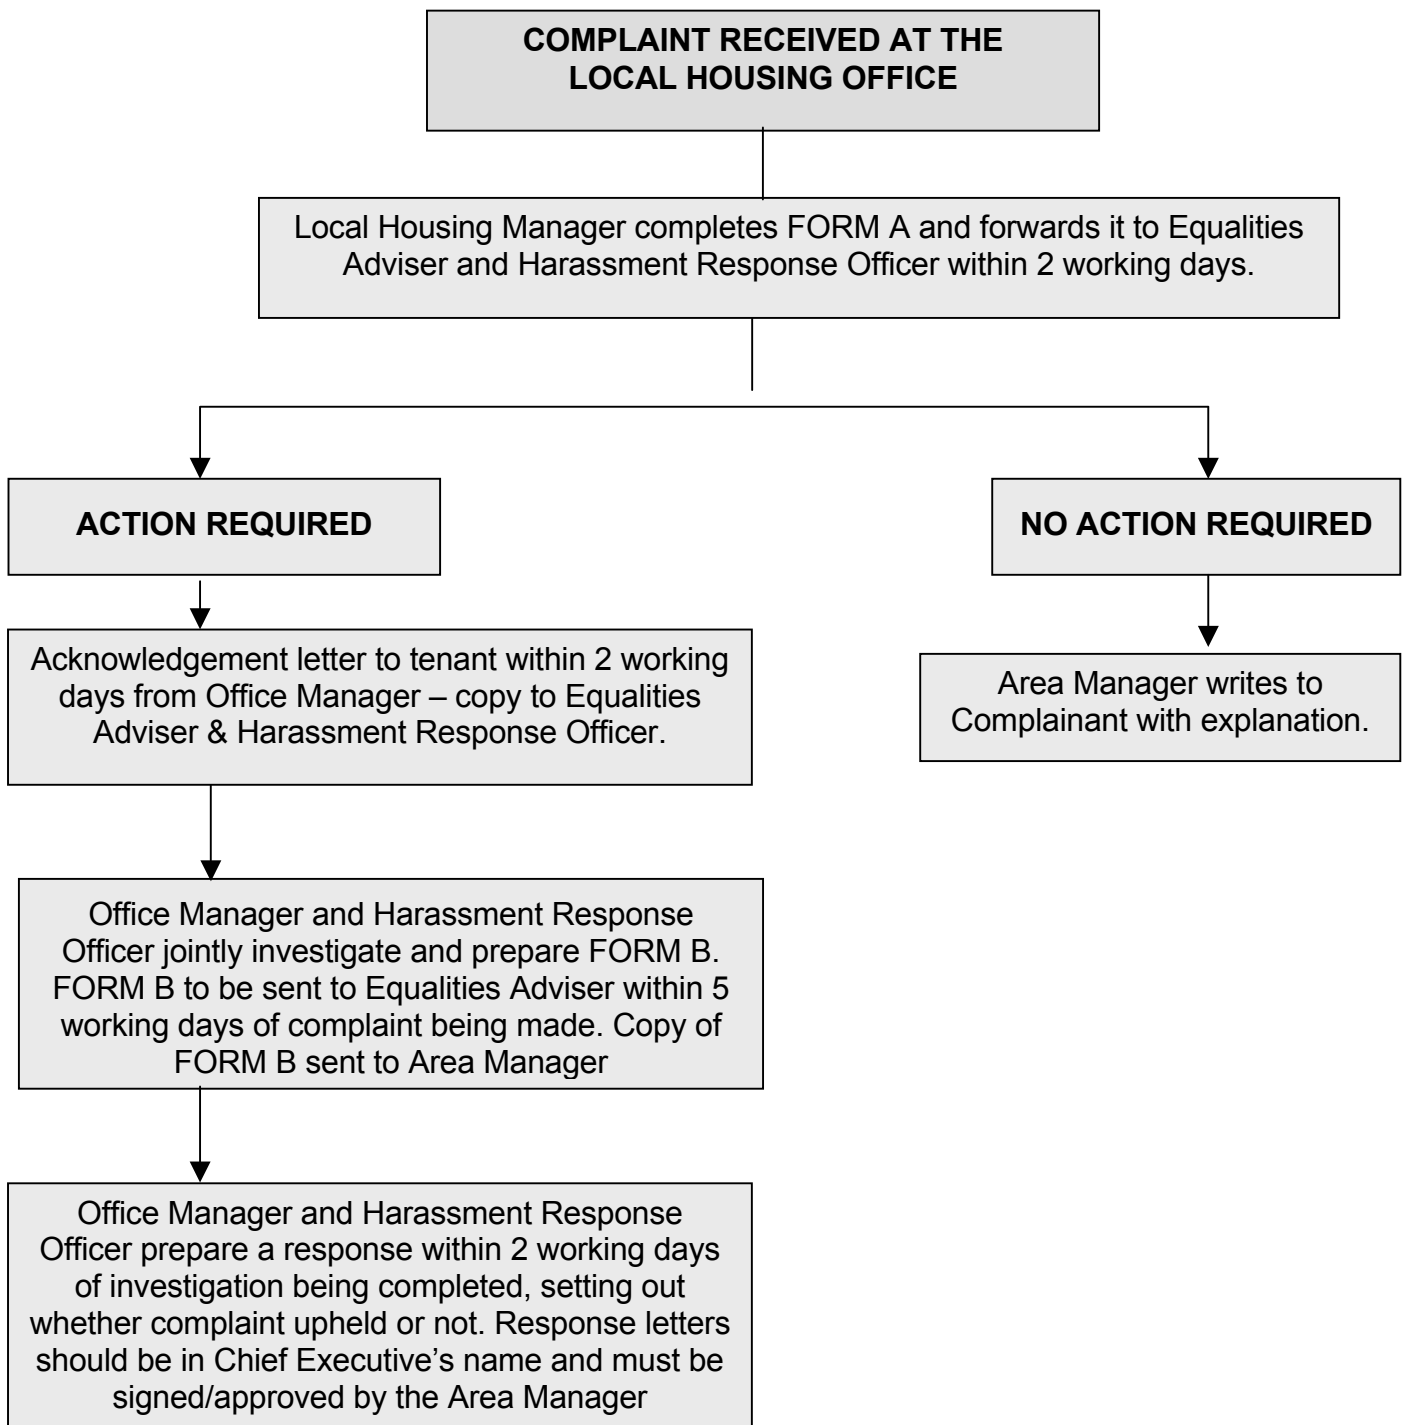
COMPLAINT RECEIVED AT THE LOCAL HOUSING OFFICE

Local Housing Manager completes FORM A and forwards it to Equalities Adviser and Harassment Response Officer within 2 working days.

ACTION REQUIRED

NO ACTION REQUIRED

Acknowledgement letter to tenant within 2 working days from Office Manager – copy to Equalities Adviser & Harassment Response Officer.

Area Manager writes to Complainant with explanation.

Office Manager and Harassment Response Officer jointly investigate and prepare FORM B. FORM B to be sent to Equalities Adviser within 5 working days of complaint being made. Copy of FORM B sent to Area Manager

Office Manager and Harassment Response Officer prepare a response within 2 working days of investigation being completed, setting out whether complaint upheld or not. Response letters should be in Chief Executive's name and must be signed/approved by the Area Manager